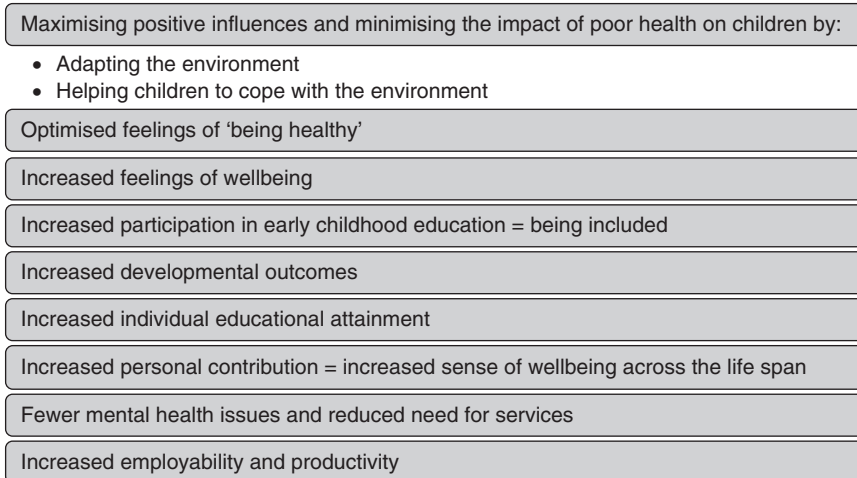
Maximising positive influences and minimising the impact of poor health on children by:

- Adapting the environment
- Helping children to cope with the environment

Optimised feelings of 'being healthy'

Increased feelings of wellbeing

Increased participation in early childhood education = being included

Increased developmental outcomes

Increased individual educational attainment

Increased personal contribution = increased sense of wellbeing across the life span

Fewer mental health issues and reduced need for services

Increased employability and productivity